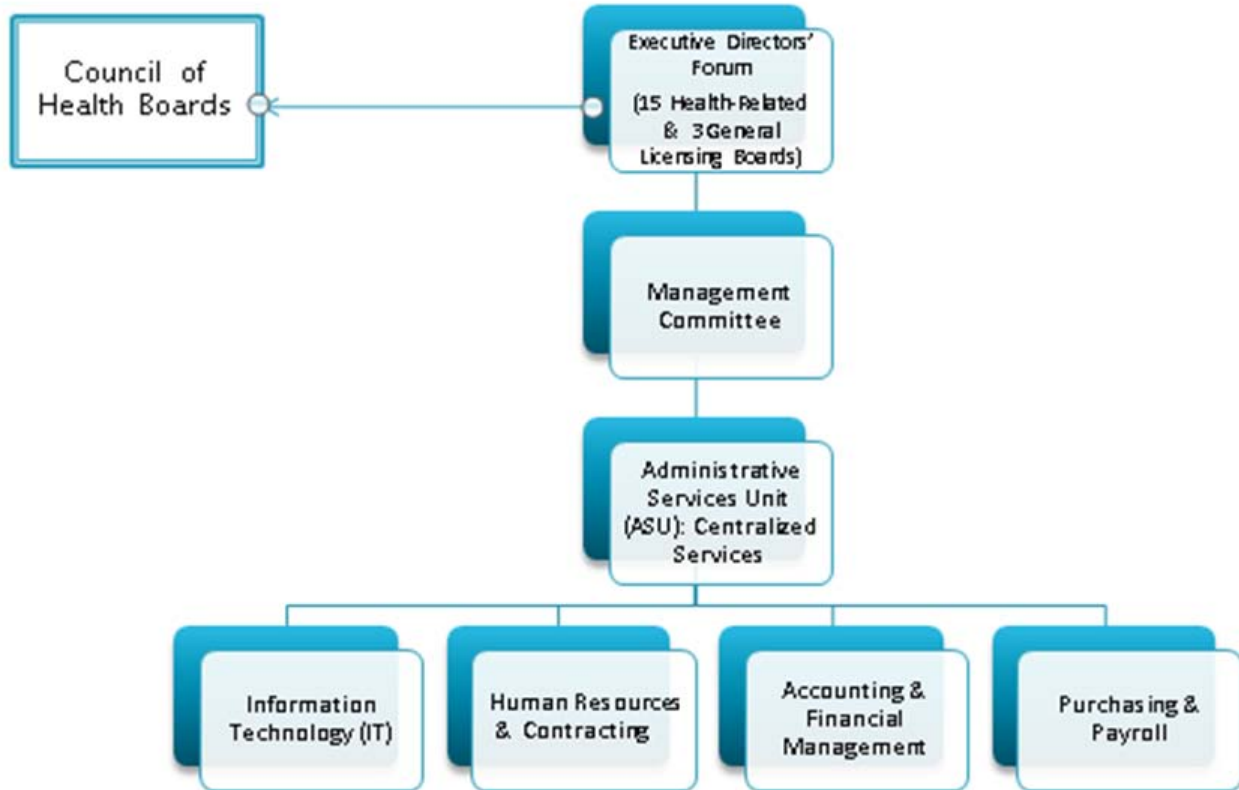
Council of Health Boards

Executive Directors' Forum
(15 Health-Related & 3 General Licensing Boards)

Management Committee

Administrative Services Unit (ASU): Centralized Services

Information Technology (IT)

Human Resources & Contracting

Accounting & Financial Management

Purchasing & Payroll